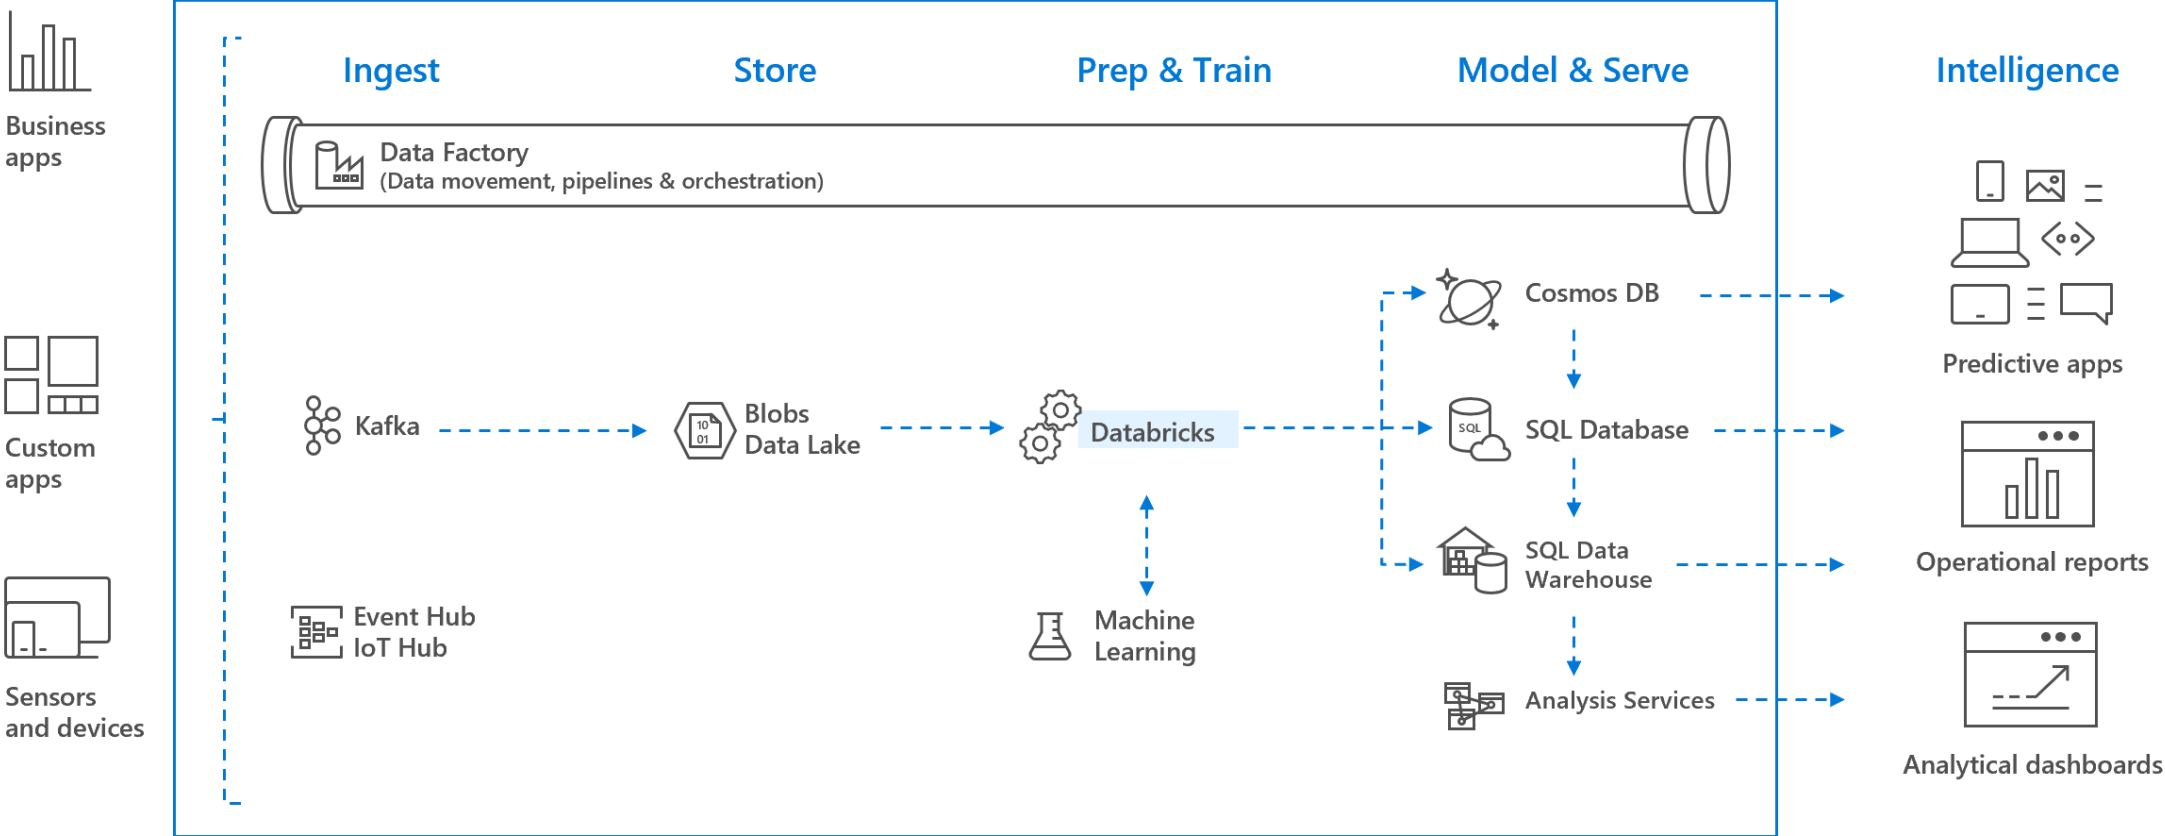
Business apps

Custom apps

Sensors and devices

Ingest

Store

Prep & Train

Model & Serve

Intelligence

Data Factory
(Data movement, pipelines & orchestration)

Kafka

Blobs
Data Lake

Databricks

Cosmos DB

SQL Database

SQL Data Warehouse

Analysis Services

Event Hub
IoT Hub

Machine Learning

Predictive apps

Operational reports

Analytical dashboards